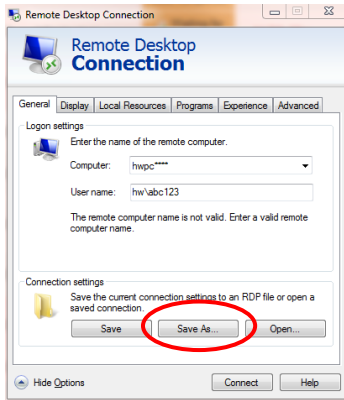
Remote Desktop Connection

Remote Desktop
Connection

General | Display | Local Resources | Programs | Experience | Advanced

Logon settings

Enter the name of the remote computer.

Computer: hwpc****

User name: hw\abc123

The remote computer name is not valid. Enter a valid remote computer name.

Connection settings

Save the current connection settings to an RDP file or open a saved connection.

Save | Save As... | Open...

Hide Options

Connect | Help